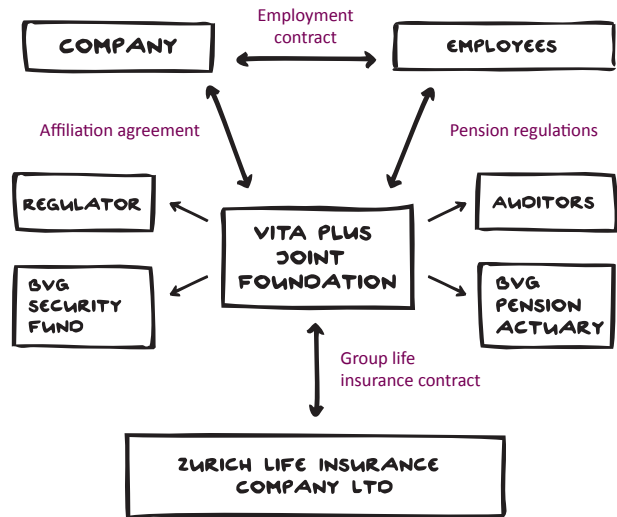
COMPANY

Employment contract

EMPLOYEES

Affiliation agreement

Pension regulations

REGULATOR

VITA PLUS JOINT FOUNDATION

AUDITORS

BVG SECURITY FUND

BVG PENSION ACTUARY

Group life insurance contract

ZURICH LIFE INSURANCE COMPANY LTD